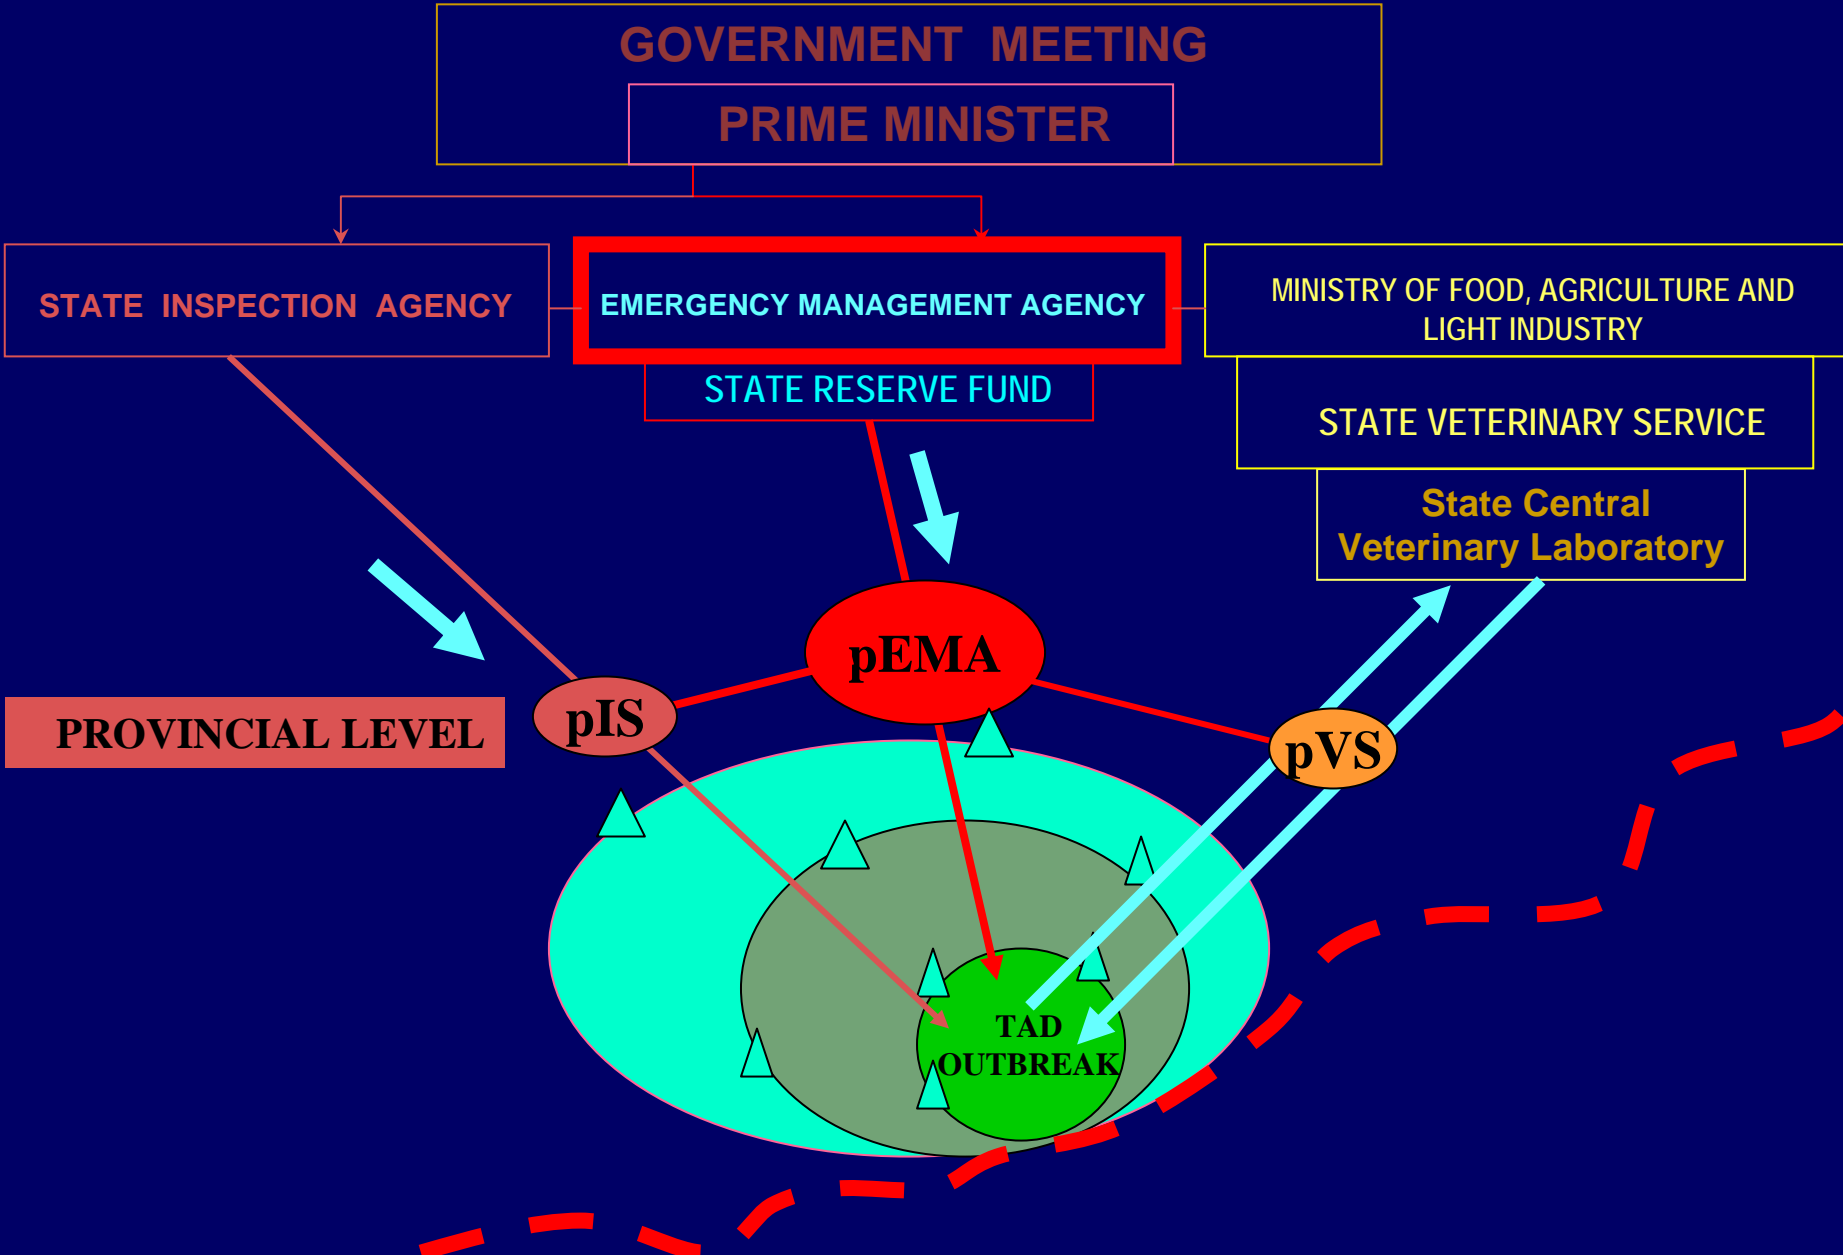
GOVERNMENT MEETING

PRIME MINISTER

STATE INSPECTION AGENCY

EMERGENCY MANAGEMENT AGENCY

MINISTRY OF FOOD, AGRICULTURE AND LIGHT INDUSTRY

STATE RESERVE FUND

STATE VETERINARY SERVICE

State Central Veterinary Laboratory

pEMA

PROVINCIAL LEVEL

pIS

pVS

TAD OUTBREAK